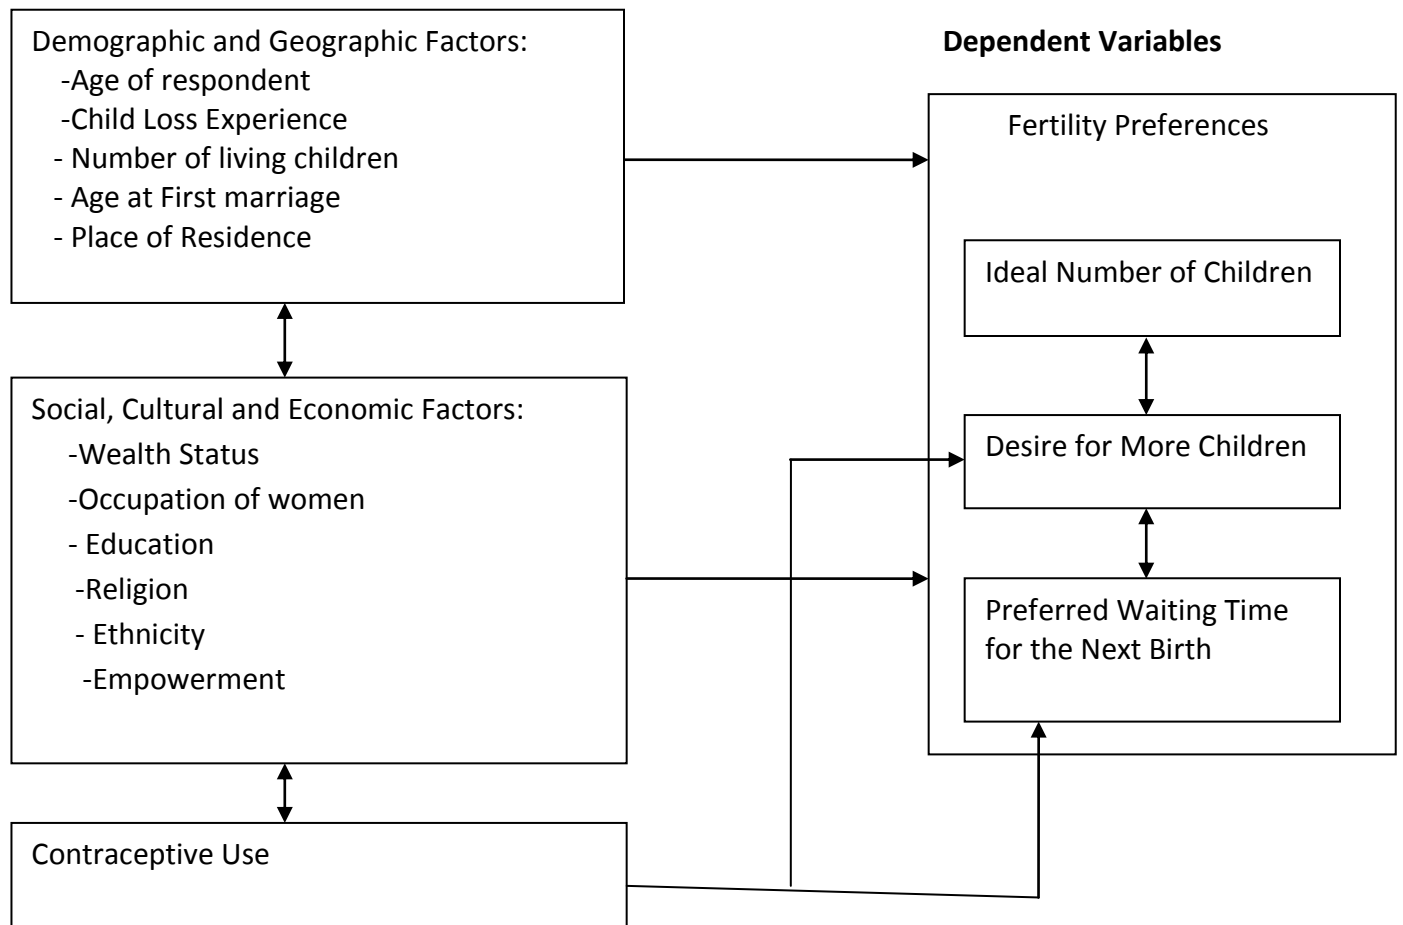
Demographic and Geographic Factors:
-Age of respondent
-Child Loss Experience
- Number of living children
- Age at First marriage
- Place of Residence

Dependent Variables

Fertility Preferences

Ideal Number of Children

Desire for More Children

Preferred Waiting Time for the Next Birth

Social, Cultural and Economic Factors:
-Wealth Status
-Occupation of women
- Education
-Religion
- Ethnicity
-Empowerment

Contraceptive Use